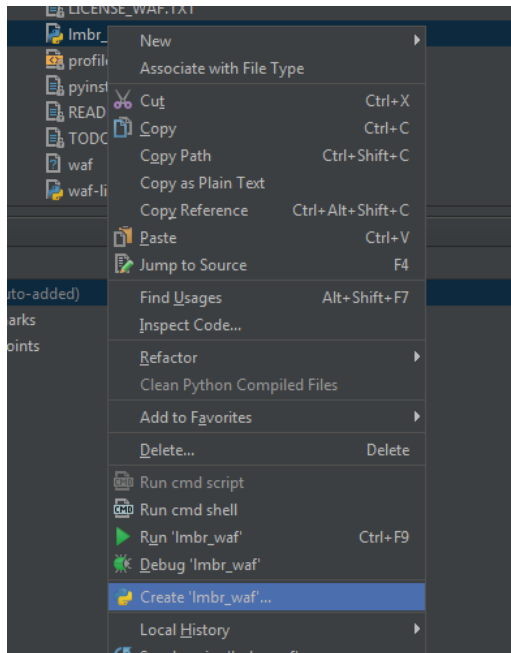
LICENSE_WAF.TXT
lmbr_
profil
pyinst
READ
TODO
waf
waf-li
uto-added)
arks
oints

New
Associate with File Type
Cut Ctrl+X
Copy Ctrl+C
Copy Path Ctrl+Shift+C
Copy as Plain Text
Copy Reference Ctrl+Alt+Shift+C
Paste Ctrl+V
Jump to Source F4
Find Usages Alt+Shift+F7
Inspect Code...
Refactor
Clean Python Compiled Files
Add to Favorites
Delete... Delete
Run cmd script
Run cmd shell
Run 'lmbr_waf' Ctrl+F9
Debug 'lmbr_waf'
Create 'lmbr_waf'...
Local History
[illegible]